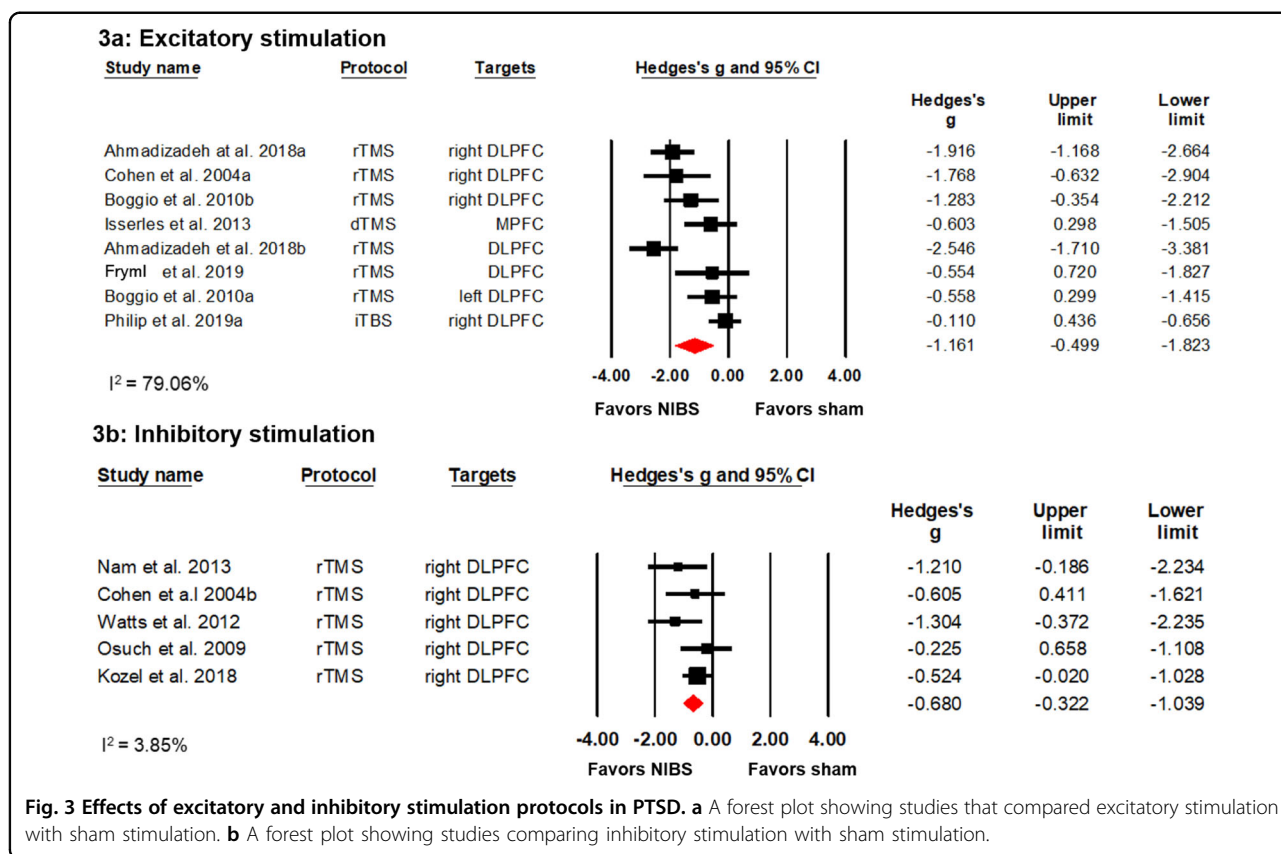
3a: Excitatory stimulation

| Study name | Protocol | Targets | Hedges's g | Upper limit | Lower limit |
|---|---|---|---|---|---|
| Ahmadizadeh at al. 2018a | rTMS | right DLPFC | -1.916 | -1.168 | -2.664 |
| Cohen et al. 2004a | rTMS | right DLPFC | -1.768 | -0.632 | -2.904 |
| Boggio et al. 2010b | rTMS | right DLPFC | -1.283 | -0.354 | -2.212 |
| Isserles et al. 2013 | dTMS | MPFC | -0.603 | 0.298 | -1.505 |
| Ahmadizadeh et al. 2018b | rTMS | DLPFC | -2.546 | -1.710 | -3.381 |
| Fryml et al. 2019 | rTMS | DLPFC | -0.554 | 0.720 | -1.827 |
| Boggio et al. 2010a | rTMS | left DLPFC | -0.558 | 0.299 | -1.415 |
| Philip et al. 2019a | iTBS | right DLPFC | -0.110 | 0.436 | -0.656 |
| | | | -1.161 | -0.499 | -1.823 |

Hedges's g and 95% CI

-4.00 -2.00 0.00 2.00 4.00

Favors NIBS Favors sham

$I^2$ = 79.06%

3b: Inhibitory stimulation

| Study name | Protocol | Targets | Hedges's g | Upper limit | Lower limit |
|---|---|---|---|---|---|
| Nam et al. 2013 | rTMS | right DLPFC | -1.210 | -0.186 | -2.234 |
| Cohen et a.l 2004b | rTMS | right DLPFC | -0.605 | 0.411 | -1.621 |
| Watts et al. 2012 | rTMS | right DLPFC | -1.304 | -0.372 | -2.235 |
| Osuch et al. 2009 | rTMS | right DLPFC | -0.225 | 0.658 | -1.108 |
| Kozel et al. 2018 | rTMS | right DLPFC | -0.524 | -0.020 | -1.028 |
| | | | -0.680 | -0.322 | -1.039 |

Hedges's g and 95% CI

-4.00 -2.00 0.00 2.00 4.00

Favors NIBS Favors sham

$I^2$ = 3.85%

Fig. 3 Effects of excitatory and inhibitory stimulation protocols in PTSD. a A forest plot showing studies that compared excitatory stimulation with sham stimulation. b A forest plot showing studies comparing inhibitory stimulation with sham stimulation.